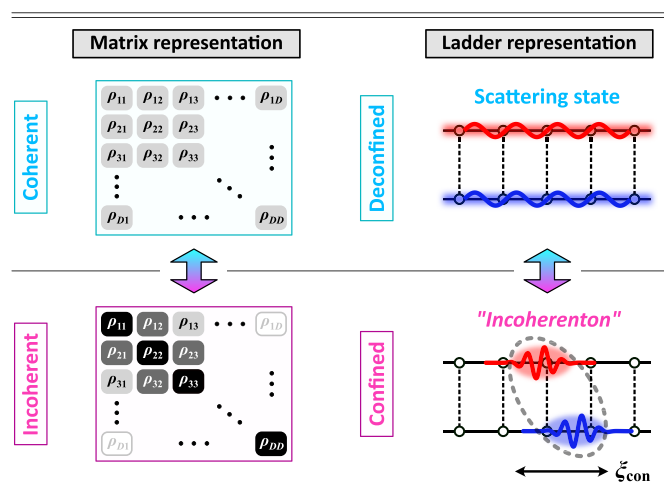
Matrix representation

Ladder representation

Coherent

$\rho_{11}$ $\rho_{12}$ $\rho_{13}$ $\cdots$ $\rho_{1D}$
$\rho_{21}$ $\rho_{22}$ $\rho_{23}$
$\rho_{31}$ $\rho_{32}$ $\rho_{33}$
$\vdots$ $\ddots$ $\vdots$
$\rho_{D1}$ $\cdots$ $\rho_{DD}$

Deconfined

Scattering state

Incoherent

$\rho_{11}$ $\rho_{12}$ $\rho_{13}$ $\cdots$ $\rho_{1D}$
$\rho_{21}$ $\rho_{22}$ $\rho_{23}$
$\rho_{31}$ $\rho_{32}$ $\rho_{33}$
$\vdots$ $\ddots$ $\vdots$
$\rho_{D1}$ $\cdots$ $\rho_{DD}$

Confined

"Incoherenton"

$\xi_{\text{con}}$